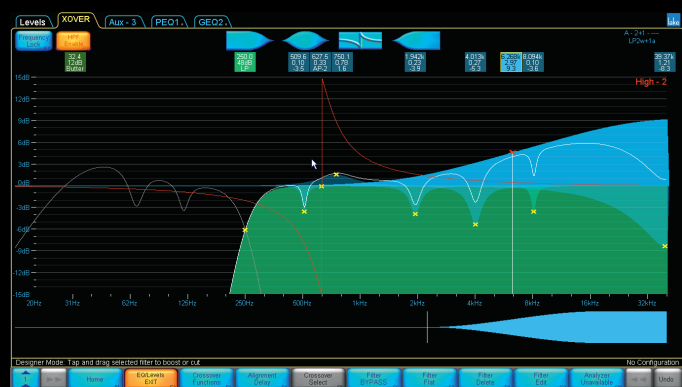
Levels XOVER Aux - 3 PEQ1 GEQ2

Frequency Lock

HPF Enable

32.4 12dB Butter

250.0 48dB LP

529.6 0.10 -3.5

627.5 0.33 AP-2

750.1 0.79 1.6

1.942k 0.23 -3.0

4.013k 0.27 -5.3

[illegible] 2.67 3.3

8.084k 0.10 -3.6

39.37k 1.21 -8.3

A - 2x1 - ---
LP2w+1a

High - 2

15dB
12dB
9dB
6dB
3dB
0dB
-3dB
-6dB
-9dB
-12dB
-15dB

20Hz 31Hz 62Hz 125Hz 250Hz 500Hz 1kHz 2kHz 4kHz 8kHz 16kHz 32kHz

Designer Mode: Tap and drag selected filter to boost or cut

No Configuration

Home

EQ/Levels Edit

Crossover Functions

Alignment Delay

Crossover Select

Filter BYPASS

Filter Flat

Filter Delete

Filter Edit

Analyzer Unavailable

Undo